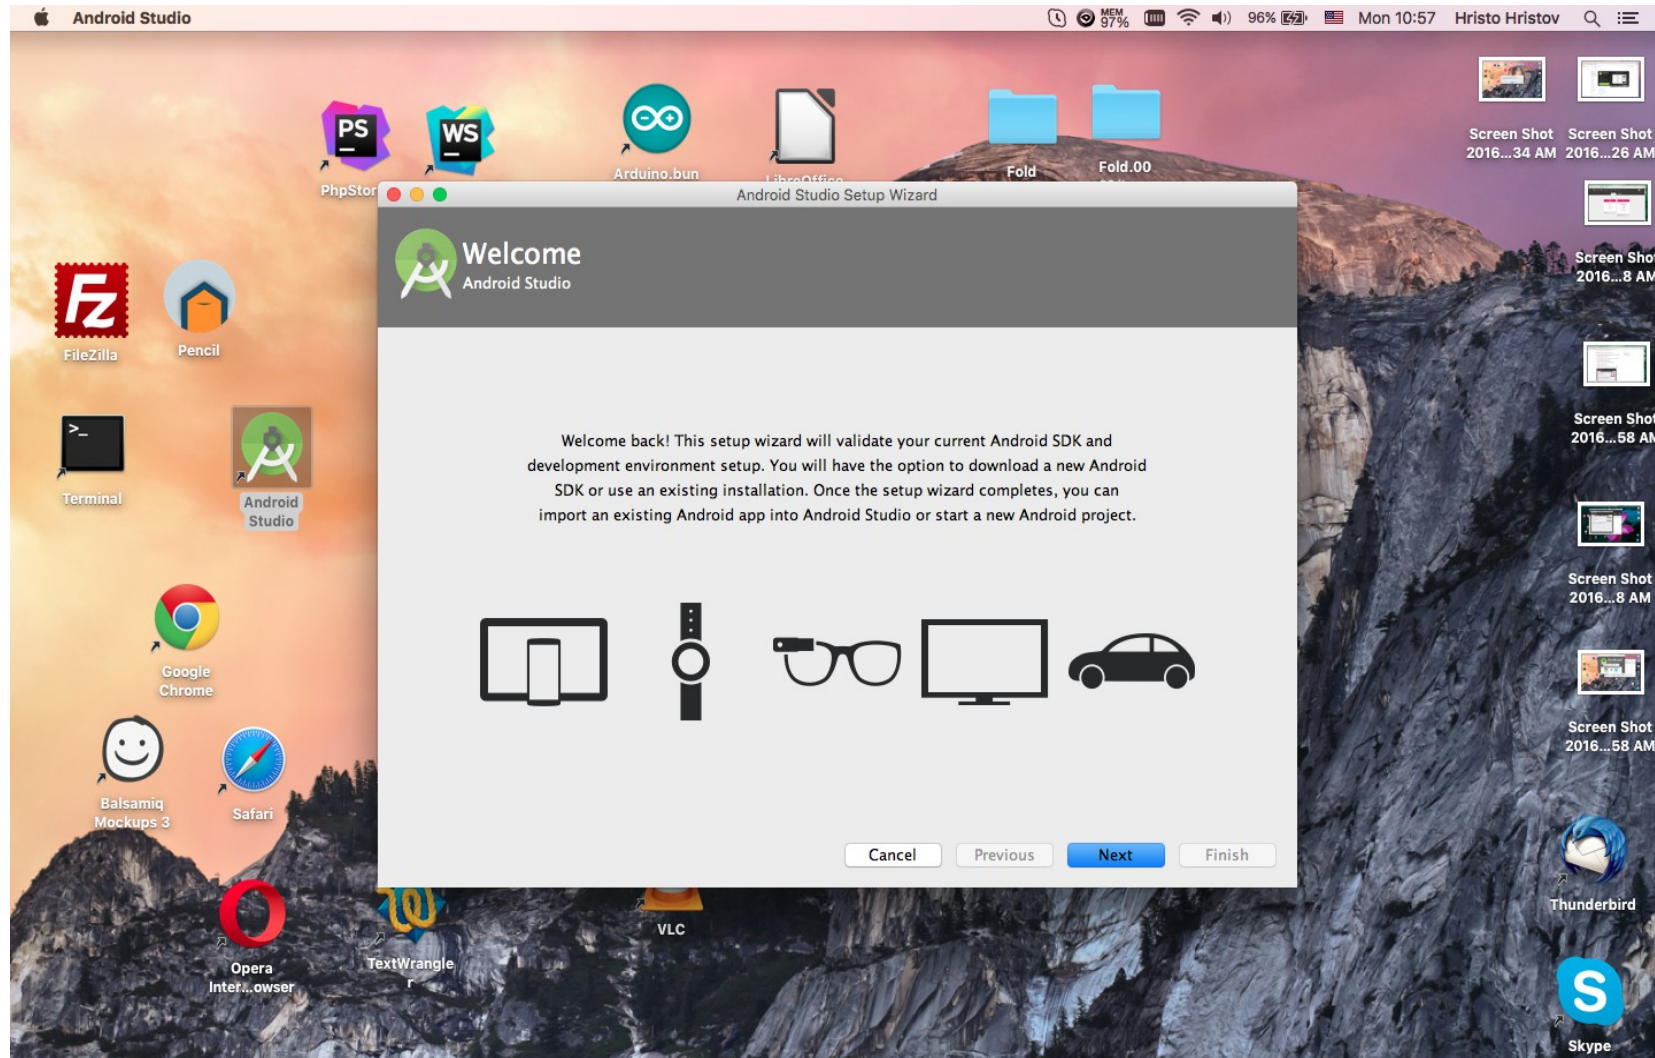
Android Studio

MEM 97%

96%

Mon 10:57 Hristo Hristov

PS
PhpStor

WS

Arduino.bun

Fold

Fold.00

Screen Shot 2016...34 AM

Screen Shot 2016...26 AM

Screen Sho 2016...8 AM

Screen Shot 2016...58 AM

Screen Shot 2016...8 AM

Screen Shot 2016...58 AM

Thunderbird

Skype

FileZilla

Pencil

Terminal

Android Studio

Google Chrome

Balsamiq Mockups 3

Safari

Opera Inter...owser

TextWrangle r

VLC

Android Studio Setup Wizard

Welcome
Android Studio

Welcome back! This setup wizard will validate your current Android SDK and development environment setup. You will have the option to download a new Android SDK or use an existing installation. Once the setup wizard completes, you can import an existing Android app into Android Studio or start a new Android project.

Cancel Previous Next Finish